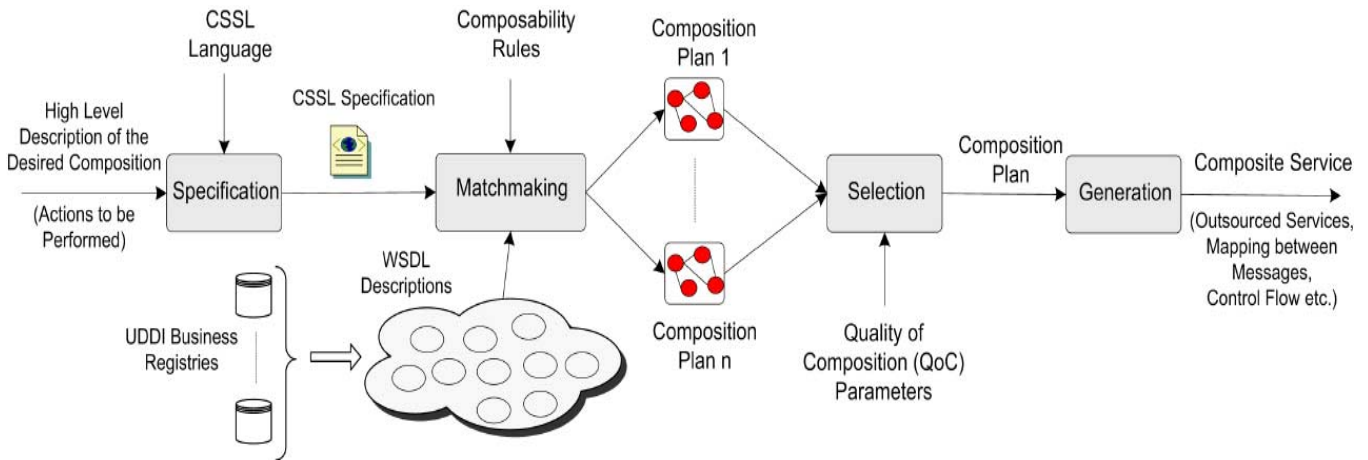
CSSL Language

Composability Rules

Composition Plan 1

High Level Description of the Desired Composition

(Actions to be Performed)

CSSL Specification

Specification

Matchmaking

Selection

Composition Plan

Generation

Composite Service

(Outsourced Services, Mapping between Messages, Control Flow etc.)

WSDL Descriptions

UDDI Business Registries

Composition Plan n

Quality of Composition (QoC) Parameters